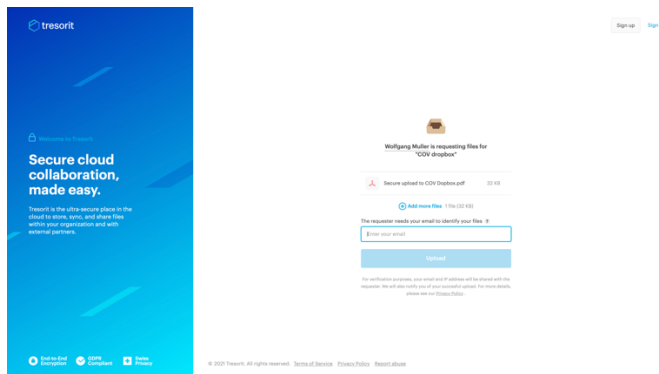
tresorit

Welcome to Tresorit

Secure cloud collaboration, made easy.

Tresorit is the ultra-secure place in the cloud to store, sync, and share files within your organization and with external partners.

End-to-End Encryption GDPR Compliant Swiss Privacy

Sign up Sign in

Wolfgang Muller is requesting files for "COV dropbox"

Secure upload to COV Dropbox.pdf 32 KB

Add more files 1 file (32 KB)

The requester needs your email to identify your files

Enter your email

Upload

For verification purposes, your email and IP address will be shared with the requester. We will also notify you of your successful upload. For more details, please see our Privacy Policy.

© 2021 Tresorit. All rights reserved. Terms of Service Privacy Policy Report abuse